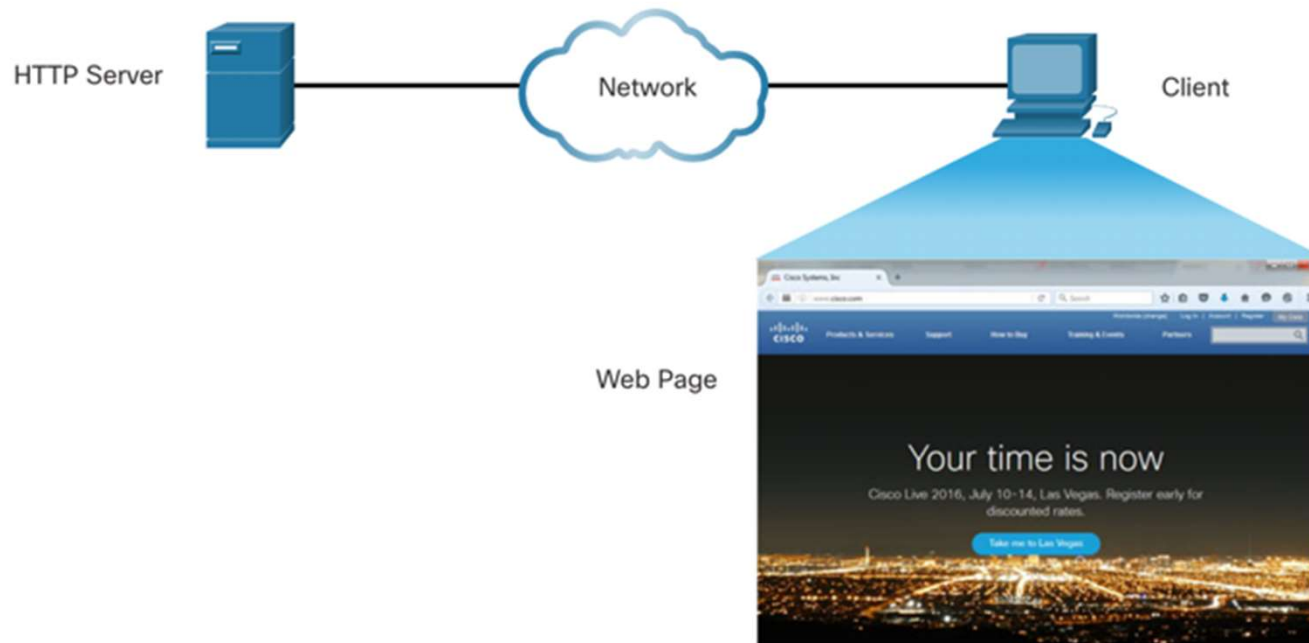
HTTP Server

Network

Client

Web Page

Cisco Systems, Inc

www.cisco.com

Search

Worldwide (change) Log In Account Register My Cisco

cisco

Products & Services Support How to Buy Training & Events Partners

Your time is now

Cisco Live 2016, July 10-14, Las Vegas. Register early for discounted rates.

Take me to Las Vegas